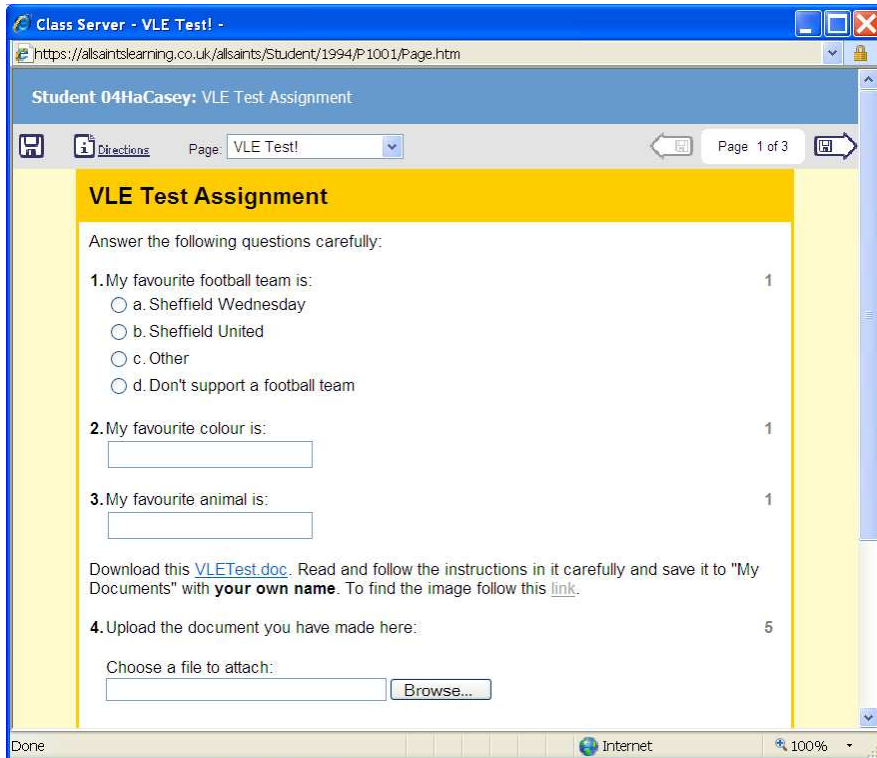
Class Server - VLE Test! -

https://allsaintslearning.co.uk/allsaints/Student/1994/P1001/Page.htm

Student 04HaCasey: VLE Test Assignment

Directions Page: VLE Test!

Page 1 of 3

VLE Test Assignment

Answer the following questions carefully:

1. My favourite football team is: 1

a. Sheffield Wednesday
b. Sheffield United
c. Other
d. Don't support a football team

2. My favourite colour is: 1

3. My favourite animal is: 1

Download this VLETest.doc. Read and follow the instructions in it carefully and save it to "My Documents" with **your own name**. To find the image follow this link.

4. Upload the document you have made here: 5

Choose a file to attach:

Browse...

Done Internet 100%